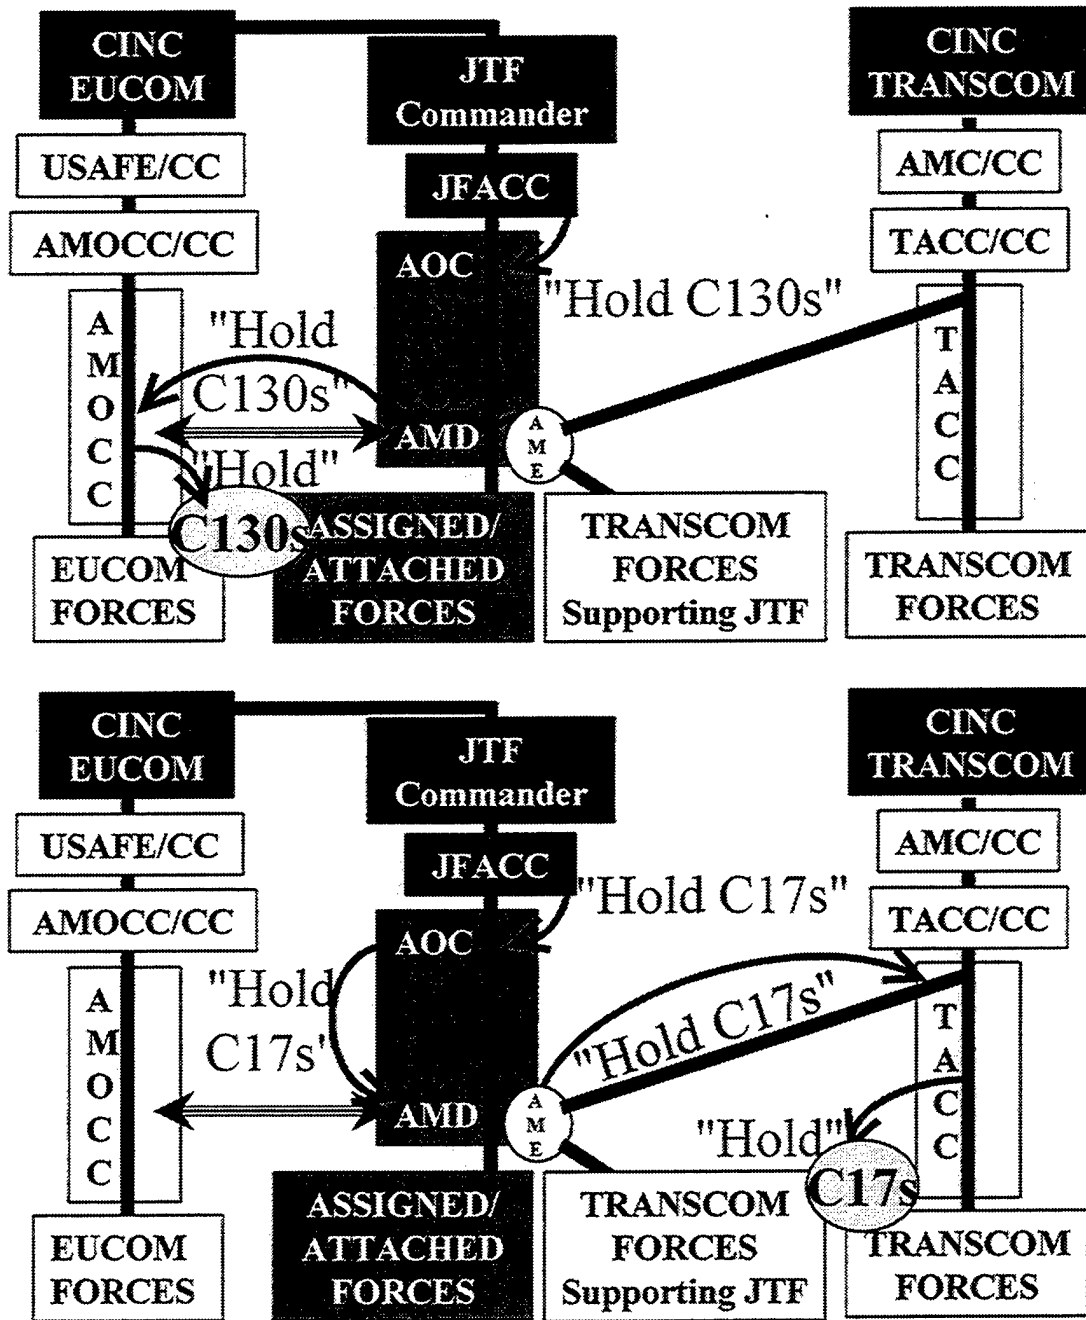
CINC EUCOM

JTF Commander

CINC TRANSCOM

USAFE/CC

JFACC

AMC/CC

AMOCC/CC

TACC/CC

AOC

"Hold C130s"

A M O C C

"Hold C130s"

AMD

A M E

T A C C

"Hold"

C130s

ASSIGNED/ ATTACHED FORCES

TRANSCOM FORCES Supporting JTF

TRANSCOM FORCES

EUCOM FORCES

CINC EUCOM

JTF Commander

CINC TRANSCOM

USAFE/CC

AMC/CC

JFACC

"Hold C17s"

AMOCC/CC

TACC/CC

AOC

"Hold C17s'

A M O C C

"Hold C17s"

T A C C

AMD

A M E

"Hold"

C17s

ASSIGNED/ ATTACHED FORCES

TRANSCOM FORCES Supporting JTF

TRANSCOM FORCES

EUCOM FORCES